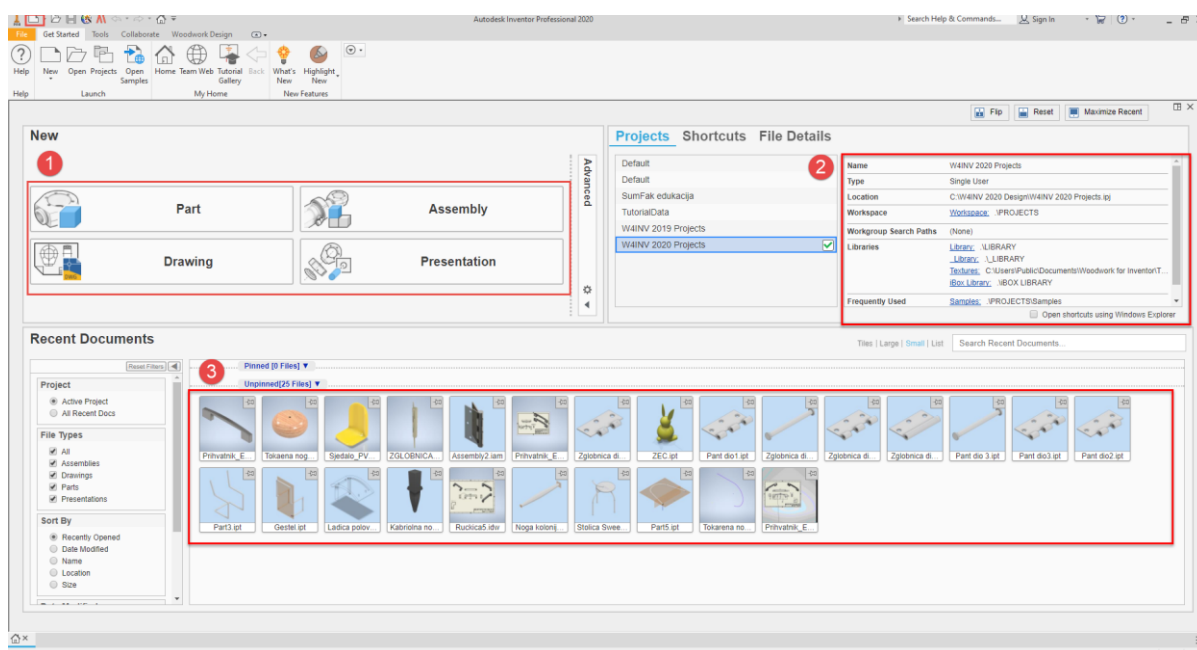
Autodesk Inventor Professional 2020

Search Help & Commands... Sign In

File Get Started Tools Collaborate Woodwork Design

Help New Open Projects Open Samples Home Team Web Tutorial Gallery Back What's New Highlight New

Help Launch My Home New Features

Flip Reset Maximize Recent

New

1

Part Assembly

Drawing Presentation

Advanced

Projects Shortcuts File Details

Default
Default
SumFak edukacija
TutorialData
W4INV 2019 Projects
W4INV 2020 Projects

2

| Name | W4INV 2020 Projects |
|---|---|
| Type | Single User |
| Location | C:\W4INV 2020 Design\W4INV 2020 Projects.ipj |
| Workspace | Workspace: .\PROJECTS |
| Workgroup Search Paths | (None) |
| Libraries | Library: .\LIBRARY<br>_Library: .\_LIBRARY<br>Textures: C:\Users\Public\Documents\Woodwork for Inventor\T...<br>iBox Library: .\IBOX LIBRARY |
| Frequently Used | Samples: .\PROJECTS\Samples |

Open shortcuts using Windows Explorer

Recent Documents

Tiles | Large | Small | List Search Recent Documents...

Reset Filters

Project
Active Project
All Recent Docs

File Types
All
Assemblies
Drawings
Parts
Presentations

Sort By
Recently Opened
Date Modified
Name
Location
Size

3

Pinned [0 Files]
Unpinned[25 Files]

Prihvatnik_E... Tokaena nog... Sjedalo_PV... ZGLOBNICA... Assembly2.iam Prihvatnik_E... Zglobnica di... ZEC.ipt Pant dio1.ipt Zglobnica di... Zglobnica di... Zglobnica di... Pant dio 3.ipt Pant dio3.ipt Pant dio2.ipt

Part3.ipt Gestel.ipt Ladica polov... Kabriolna no... Ruckica5.idw Noga kolsnij... Stolica Swee... Part5.ipt Tokarena no... Prihvatnik_E...